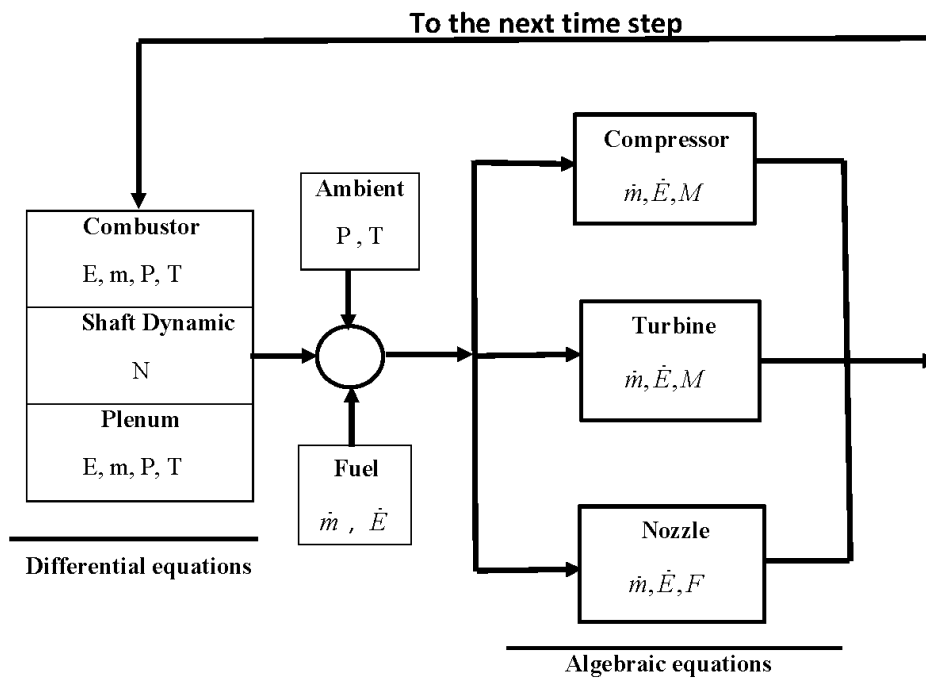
To the next time step

Combustor
E, m, P, T

Shaft Dynamic
N

Plenum
E, m, P, T

Differential equations

Ambient
P , T

Fuel
$\dot{m}$ , $\dot{E}$

Compressor
$\dot{m}, \dot{E}, M$

Turbine
$\dot{m}, \dot{E}, M$

Nozzle
$\dot{m}, \dot{E}, F$

Algebraic equations